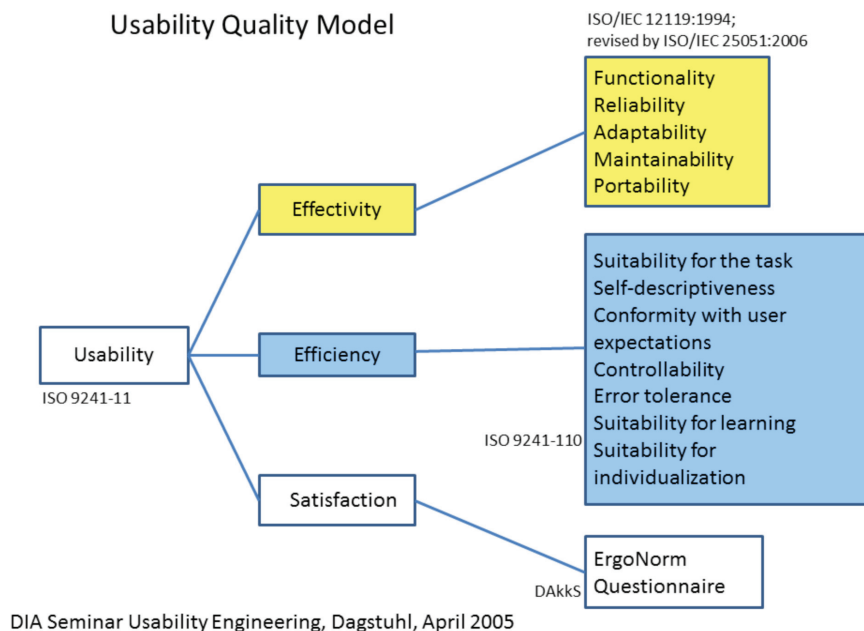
Usability Quality Model

ISO/IEC 12119:1994;
revised by ISO/IEC 25051:2006

Functionality
Reliability
Adaptability
Maintainability
Portability

Effectivity

Usability

ISO 9241-11

Efficiency

Suitability for the task
Self-descriptiveness
Conformity with user expectations
Controllability
Error tolerance
Suitability for learning
Suitability for individualization

ISO 9241-110

Satisfaction

DAkkS

ErgoNorm
Questionnaire

DIA Seminar Usability Engineering, Dagstuhl, April 2005